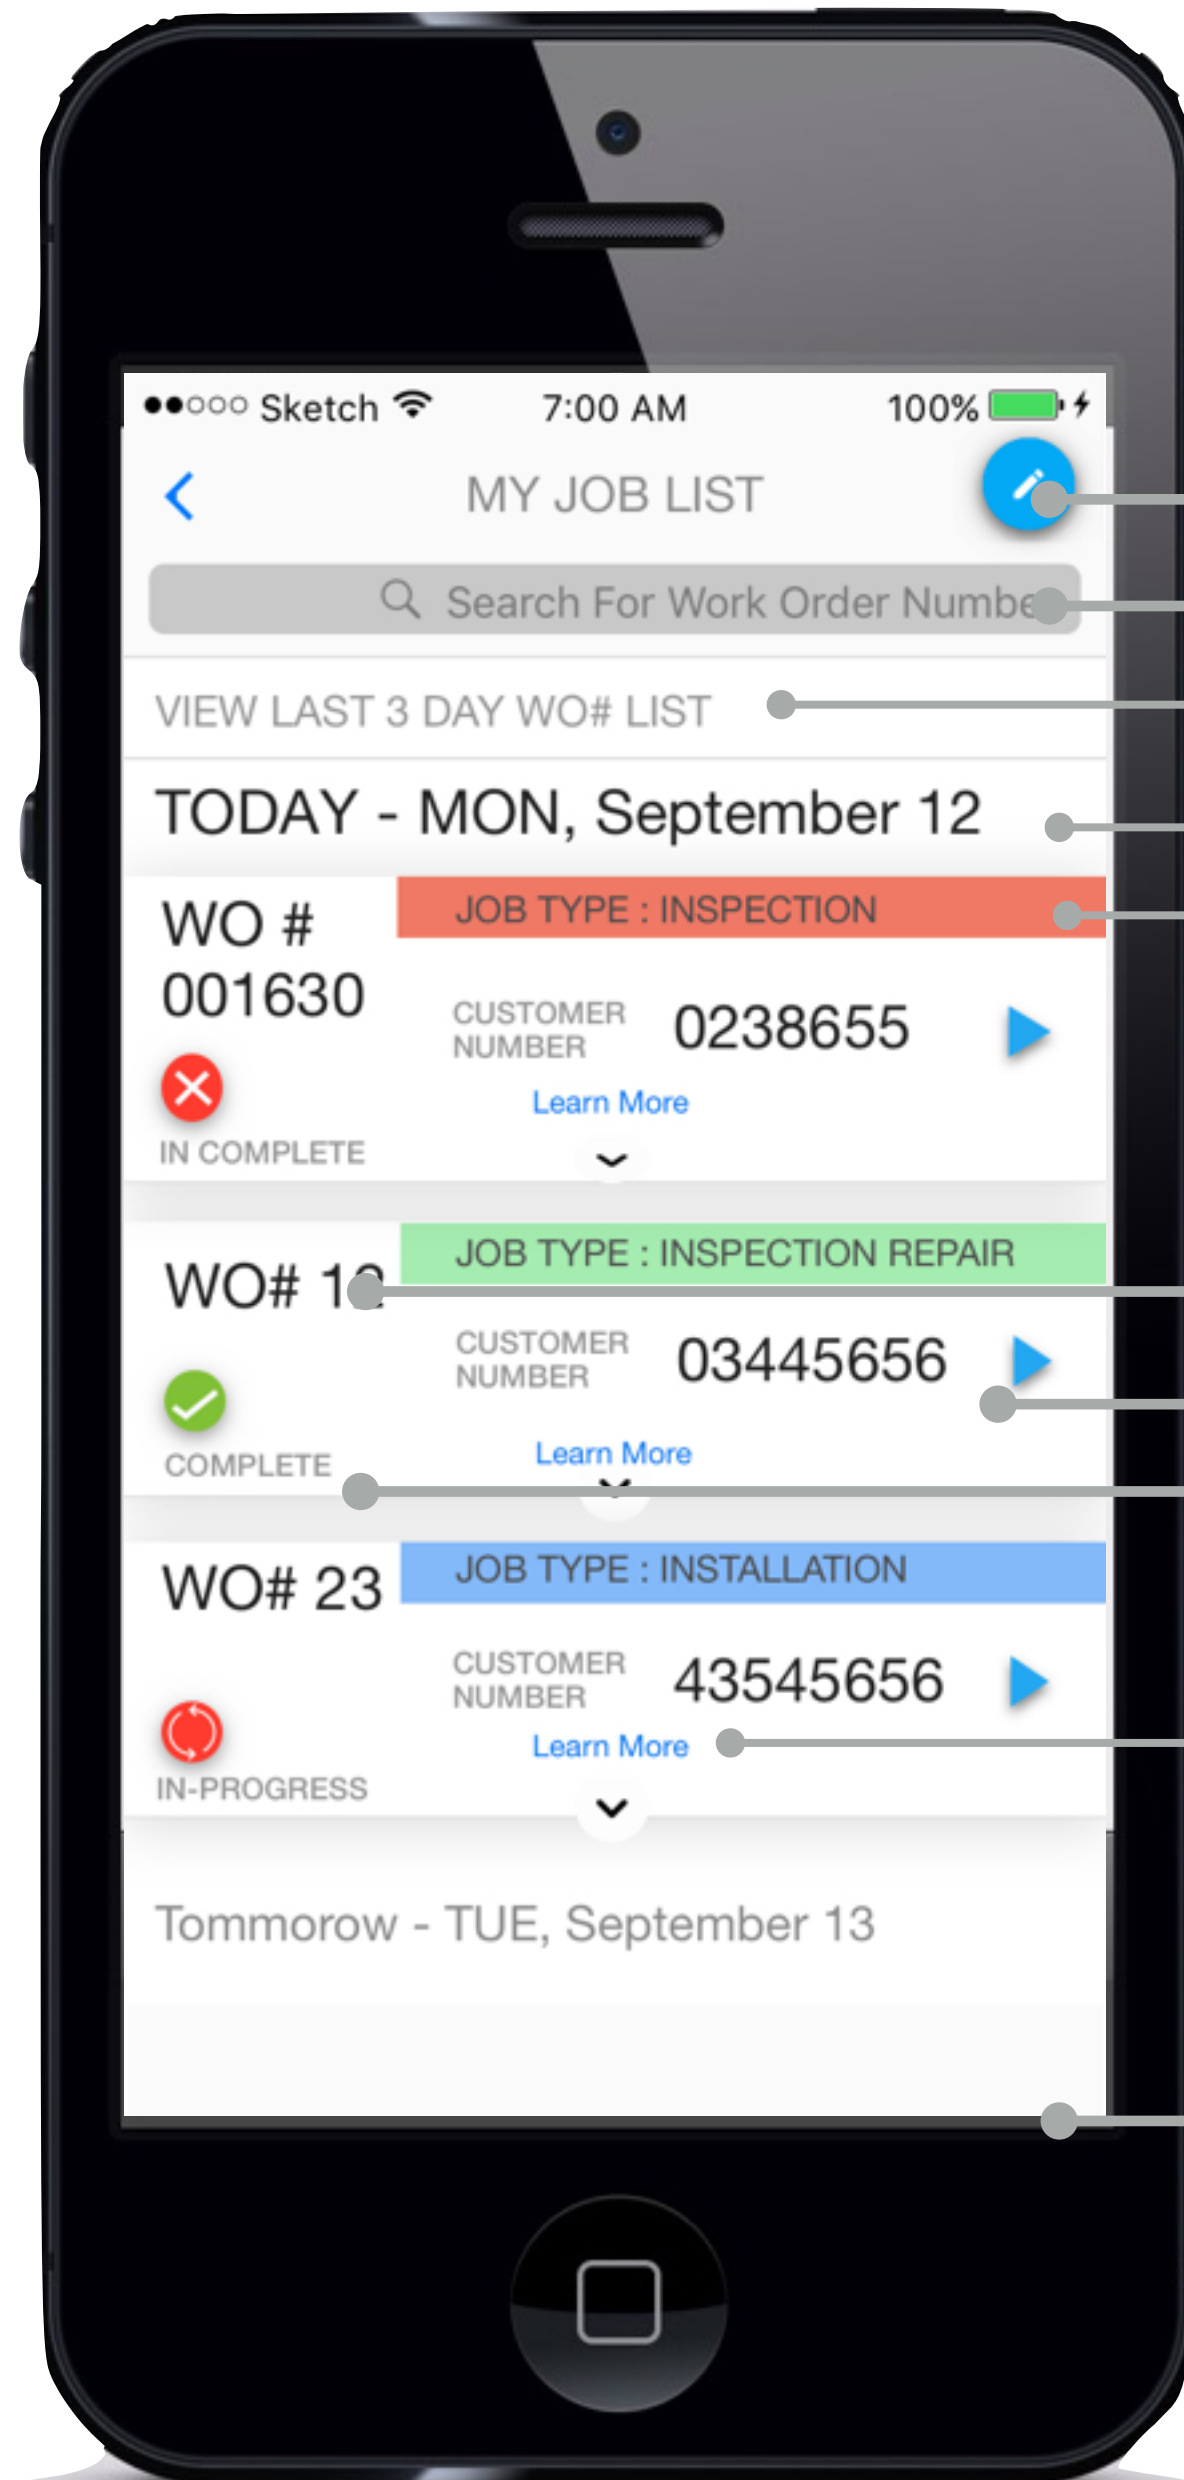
●●○○○ Sketch 7:00 AM 100%

MY JOB LIST

Search For Work Order Numbe

VIEW LAST 3 DAY WO# LIST

TODAY - MON, September 12

WO # 001630

JOB TYPE : INSPECTION

CUSTOMER NUMBER 0238655

Learn More

IN COMPLETE

WO# 12

JOB TYPE : INSPECTION REPAIR

CUSTOMER NUMBER 03445656

Learn More

COMPLETE

WO# 23

JOB TYPE : INSTALLATION

CUSTOMER NUMBER 43545656

Learn More

IN-PROGRESS

Tommorow - TUE, September 13